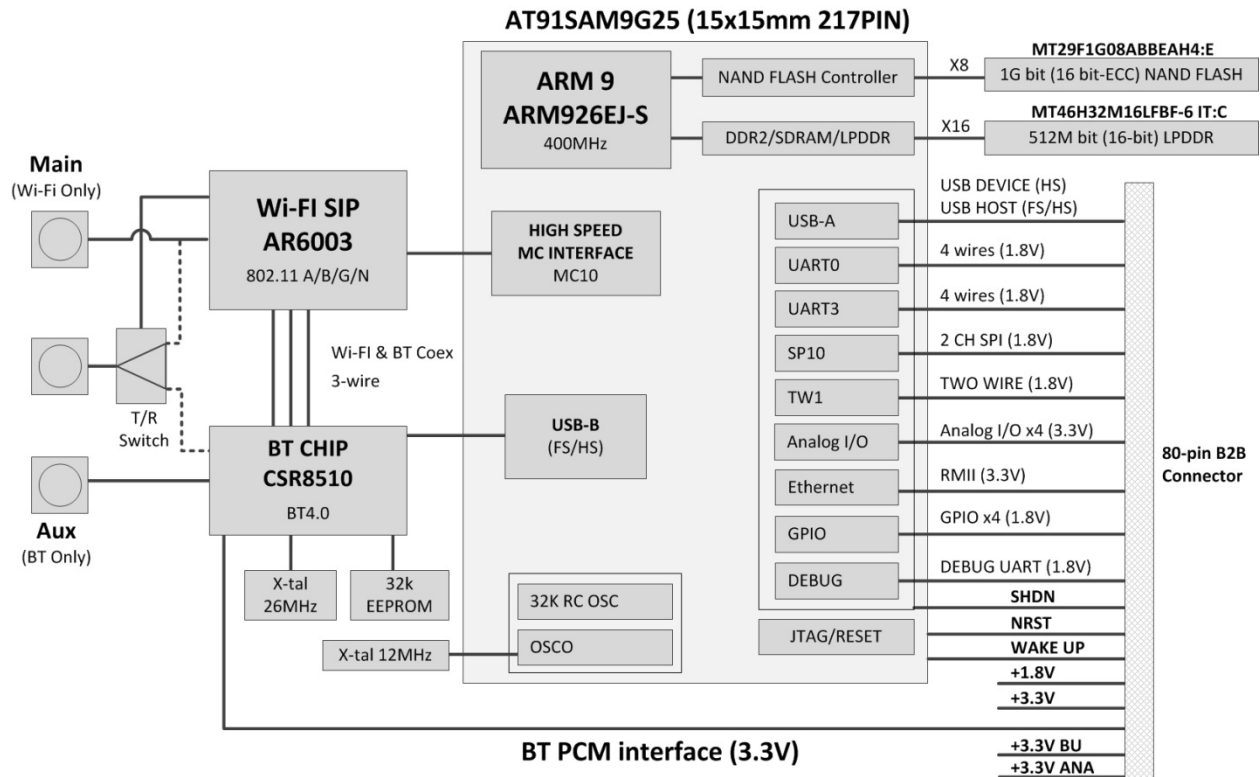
AT91SAM9G25 (15x15mm 217PIN)

ARM 9
ARM926EJ-S
400MHz

NAND FLASH Controller

X8

MT29F1G08ABBEAH4:E
1G bit (16 bit-ECC) NAND FLASH

DDR2/SDRAM/LPDDR

X16

MT46H32M16LFBF-6 IT:C
512M bit (16-bit) LPDDR

Main
(Wi-Fi Only)

Wi-FI SIP
AR6003
802.11 A/B/G/N

HIGH SPEED
MC INTERFACE
MC10

Wi-FI & BT Coex
3-wire

T/R
Switch

BT CHIP
CSR8510
BT4.0

USB-B
(FS/HS)

Aux
(BT Only)

X-tal
26MHz

32k
EEPROM

32K RC OSC

OSCO

X-tal 12MHz

USB-A
UART0
UART3
SP10
TW1
Analog I/O
Ethernet
GPIO
DEBUG
JTAG/RESET

USB DEVICE (HS)
USB HOST (FS/HS)
4 wires (1.8V)
4 wires (1.8V)
2 CH SPI (1.8V)
TWO WIRE (1.8V)
Analog I/O x4 (3.3V)
RMII (3.3V)
GPIO x4 (1.8V)
DEBUG UART (1.8V)
SHDN
NRST
WAKE UP
+1.8V
+3.3V
+3.3V BU
+3.3V ANA

80-pin B2B
Connector

BT PCM interface (3.3V)